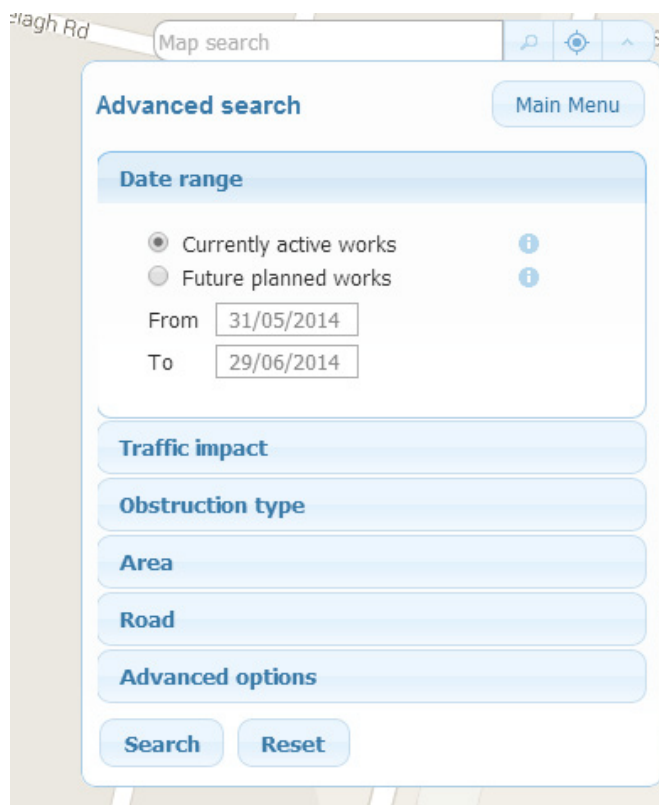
elagh Rd

Map search

Advanced search

Main Menu

Date range

Currently active works

Future planned works

From 31/05/2014

To 29/06/2014

Traffic impact

Obstruction type

Area

Road

Advanced options

Search

Reset